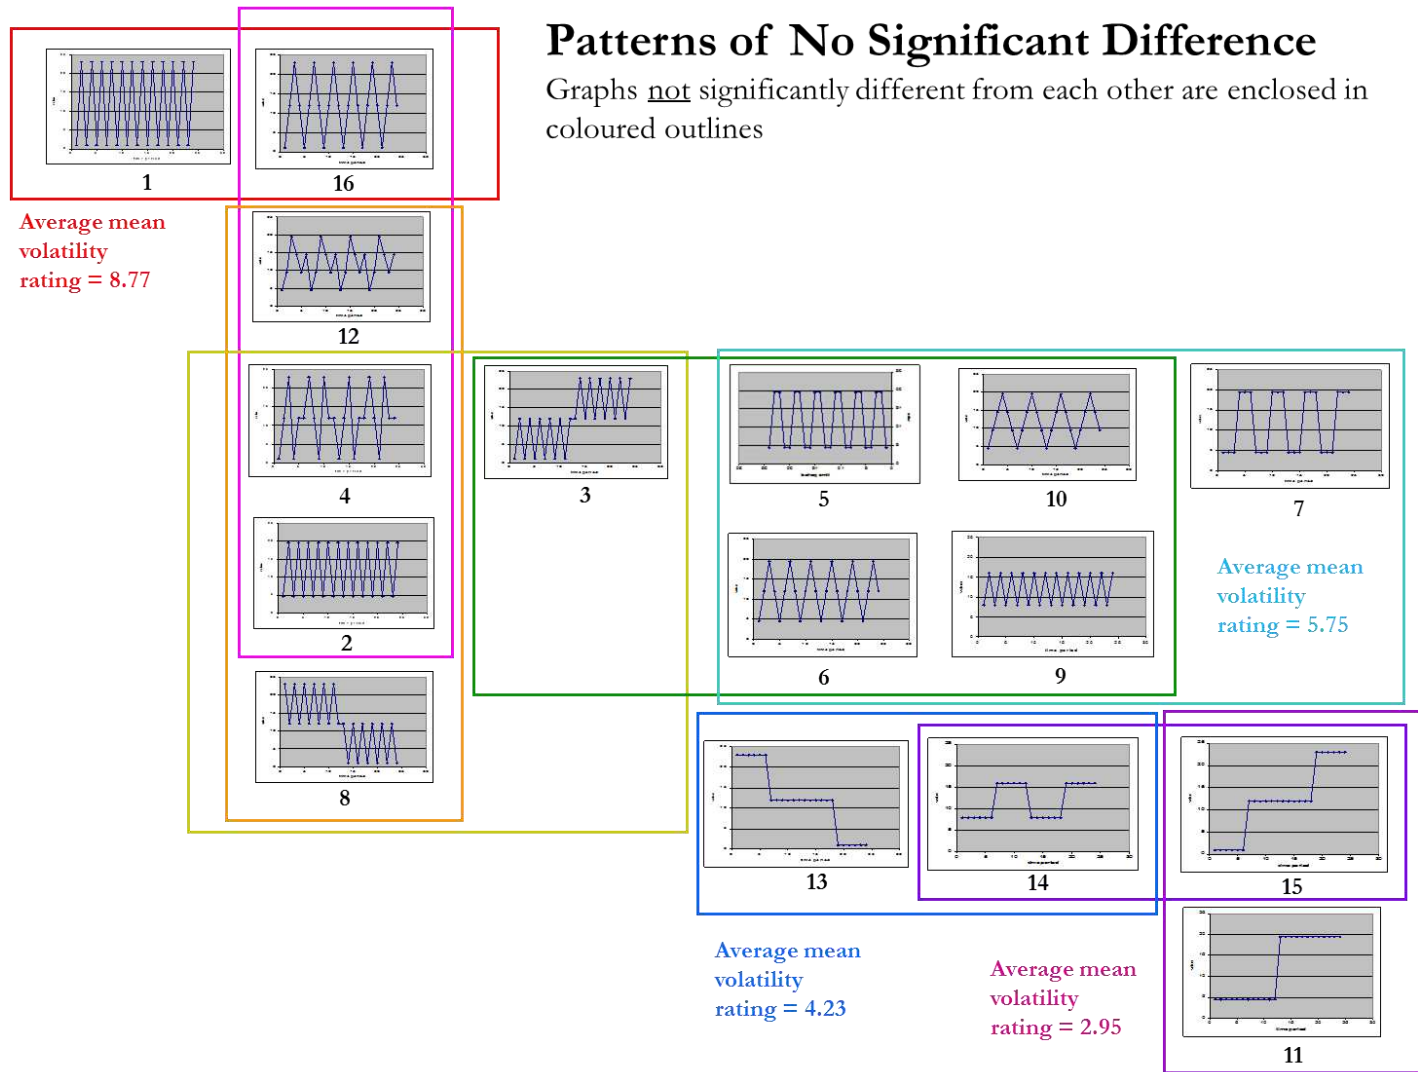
Patterns of No Significant Difference

Graphs not significantly different from each other are enclosed in coloured outlines

1

16

Average mean volatility rating = 8.77

12

4

3

5

10

7

2

6

9

Average mean volatility rating = 5.75

8

13

14

15

11

Average mean volatility rating = 4.23

Average mean volatility rating = 2.95